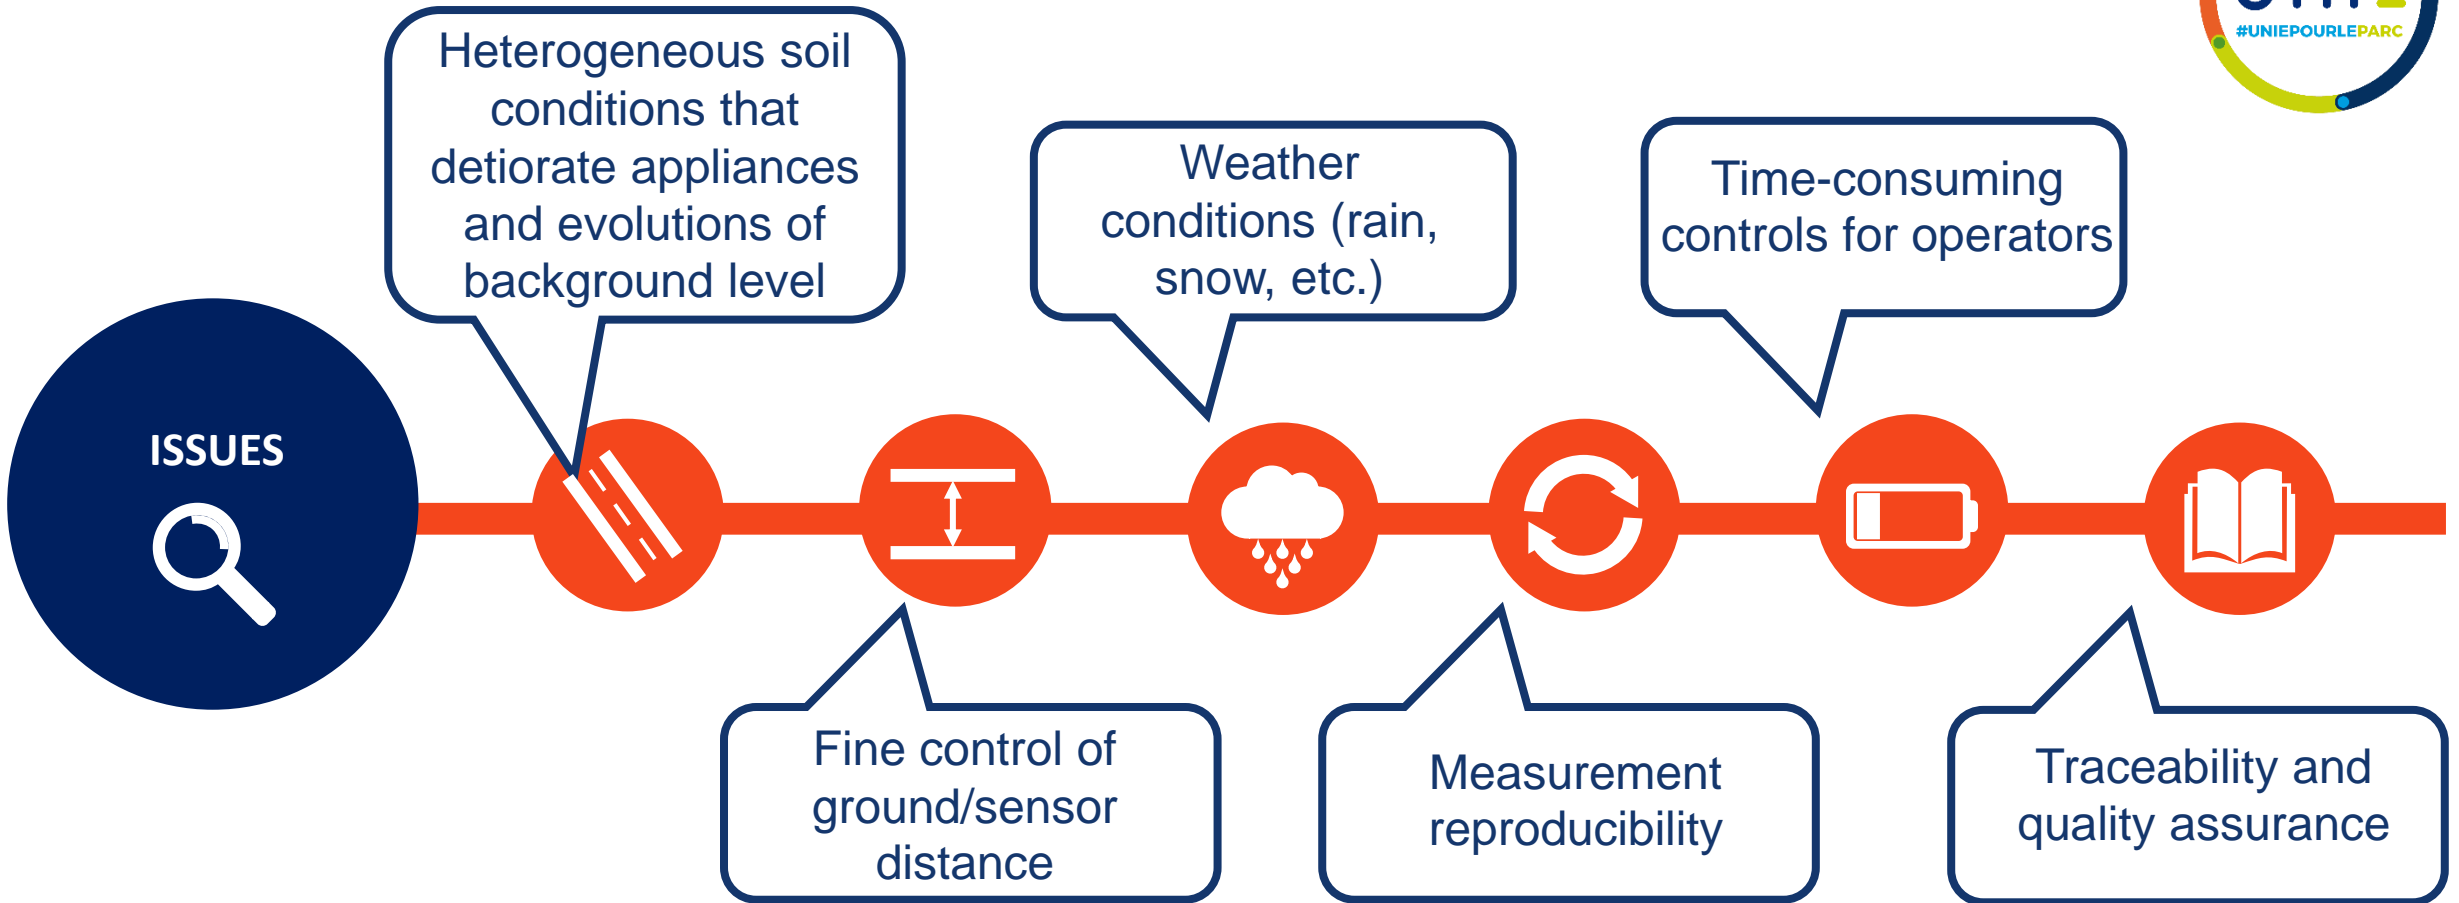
#UNIEPOURLEPARC

Heterogeneous soil conditions that detiorate appliances and evolutions of background level

Weather conditions (rain, snow, etc.)

Time-consuming controls for operators

ISSUES

Fine control of ground/sensor distance

Measurement reproducibility

Traceability and quality assurance